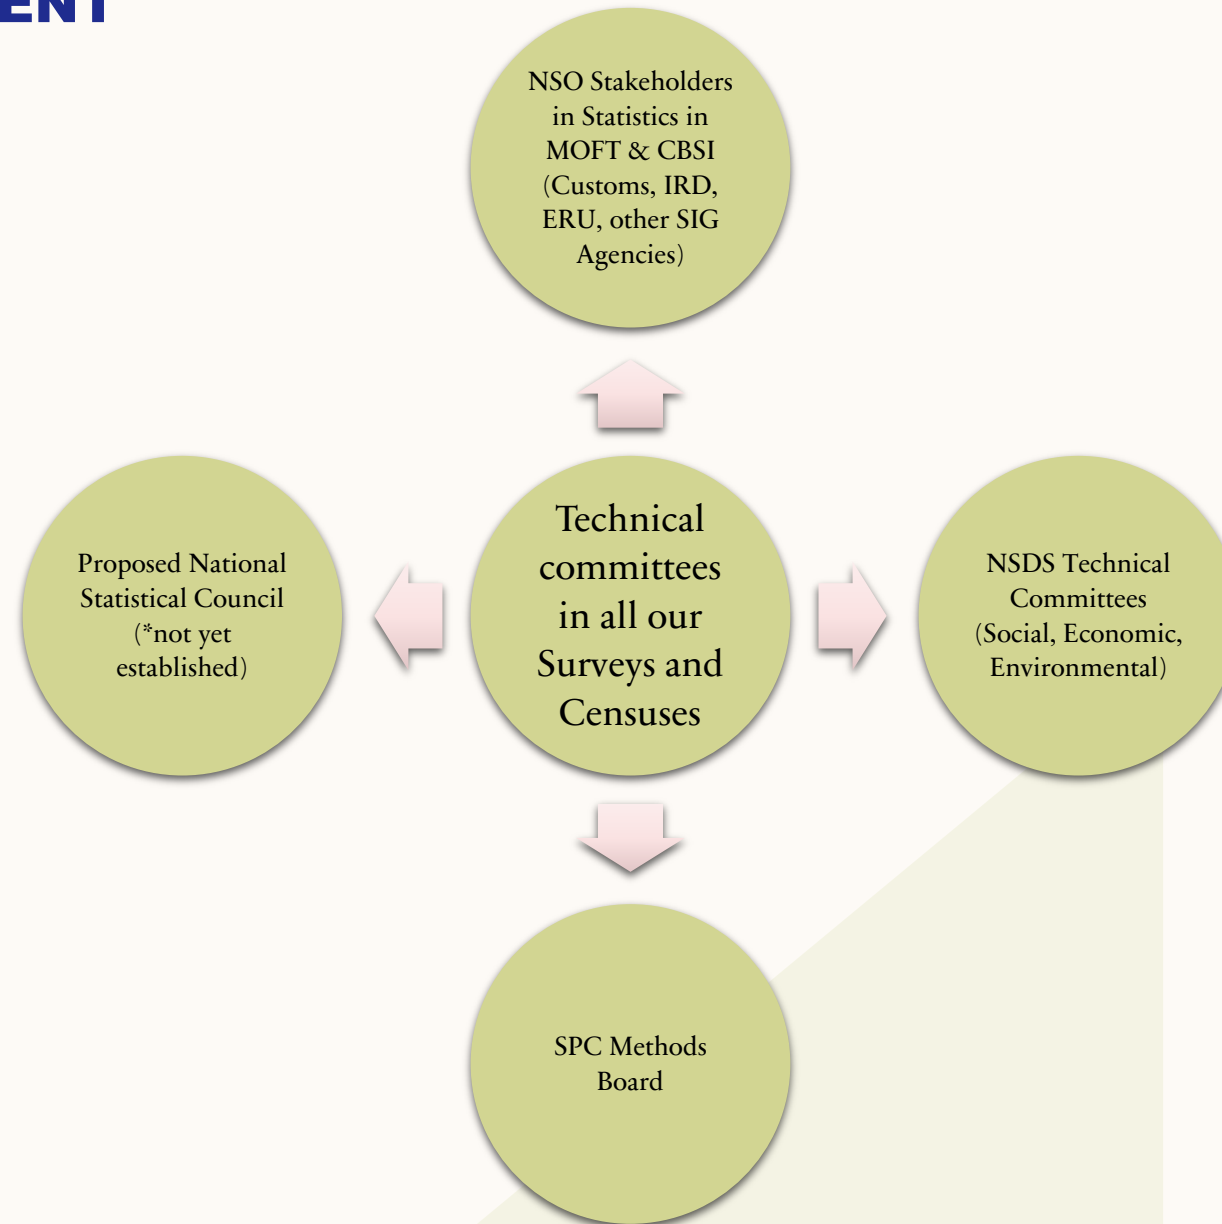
ENT

NSO Stakeholders in Statistics in MOFT & CBSI (Customs, IRD, ERU, other SIG Agencies)

Proposed National Statistical Council (*not yet established)

Technical committees in all our Surveys and Censuses

NSDS Technical Committees (Social, Economic, Environmental)

SPC Methods Board